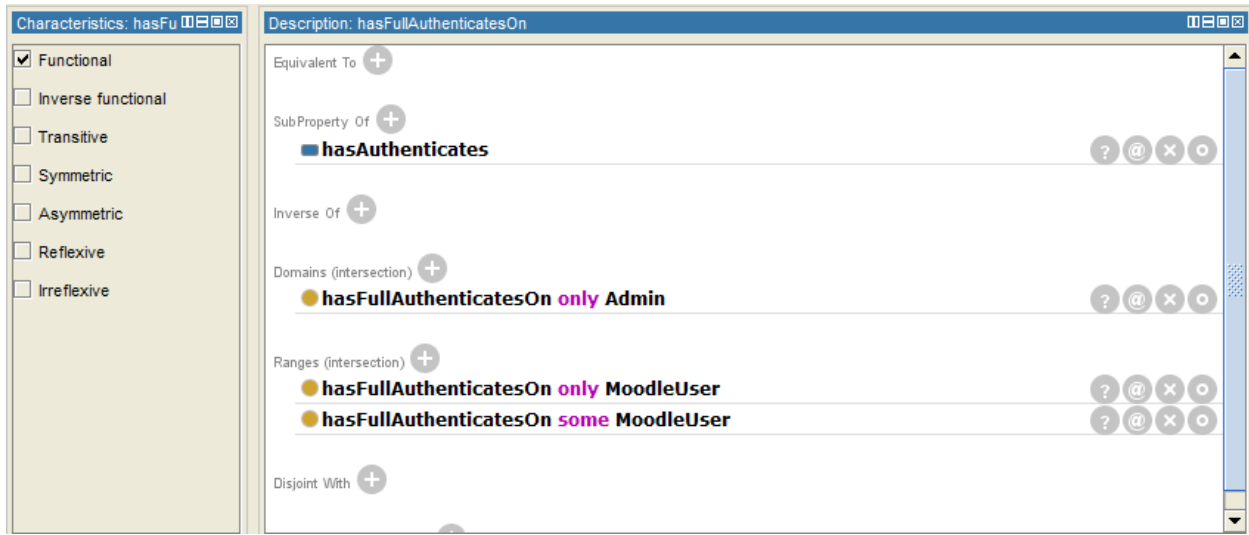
Characteristics: hasFu

- [x] Functional
- [ ] Inverse functional
- [ ] Transitive
- [ ] Symmetric
- [ ] Asymmetric
- [ ] Reflexive
- [ ] Irreflexive

Description: hasFullAuthenticatesOn

Equivalent To

SubProperty Of
hasAuthenticates

Inverse Of

Domains (intersection)
hasFullAuthenticatesOn only Admin

Ranges (intersection)
hasFullAuthenticatesOn only MoodleUser
hasFullAuthenticatesOn some MoodleUser

Disjoint With